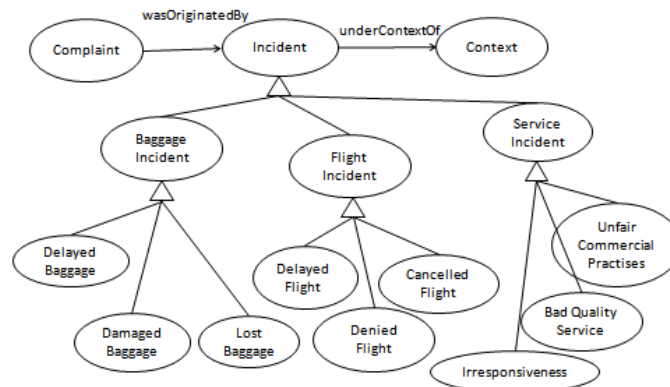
wasOriginatedBy
Complaint
Incident
underContextOf
Context
Baggage Incident
Flight Incident
Service Incident
Delayed Baggage
Damaged Baggage
Lost Baggage
Delayed Flight
Denied Flight
Cancelled Flight
Unfair Commercial Practises
Bad Quality Service
Irresponsiveness